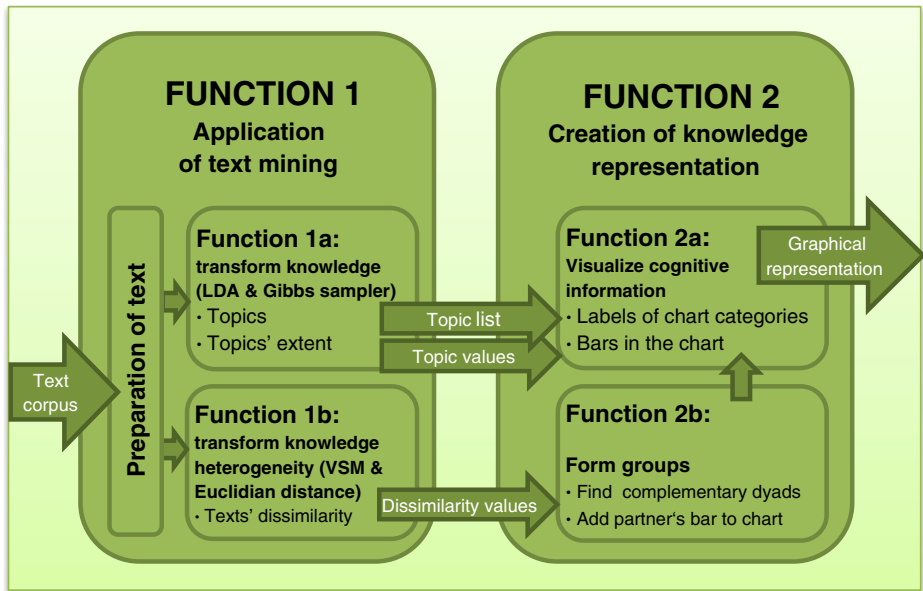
FUNCTION 1
Application of text mining

FUNCTION 2
Creation of knowledge representation

Text corpus

Preparation of text

Function 1a:
transform knowledge (LDA & Gibbs sampler)
• Topics
• Topics' extent

Function 1b:
transform knowledge heterogeneity (VSM & Euclidian distance)
• Texts' dissimilarity

Topic list

Topic values

Dissimilarity values

Function 2a:
Visualize cognitive information
• Labels of chart categories
• Bars in the chart

Graphical representation

Function 2b:

Form groups
• Find complementary dyads
• Add partner's bar to chart